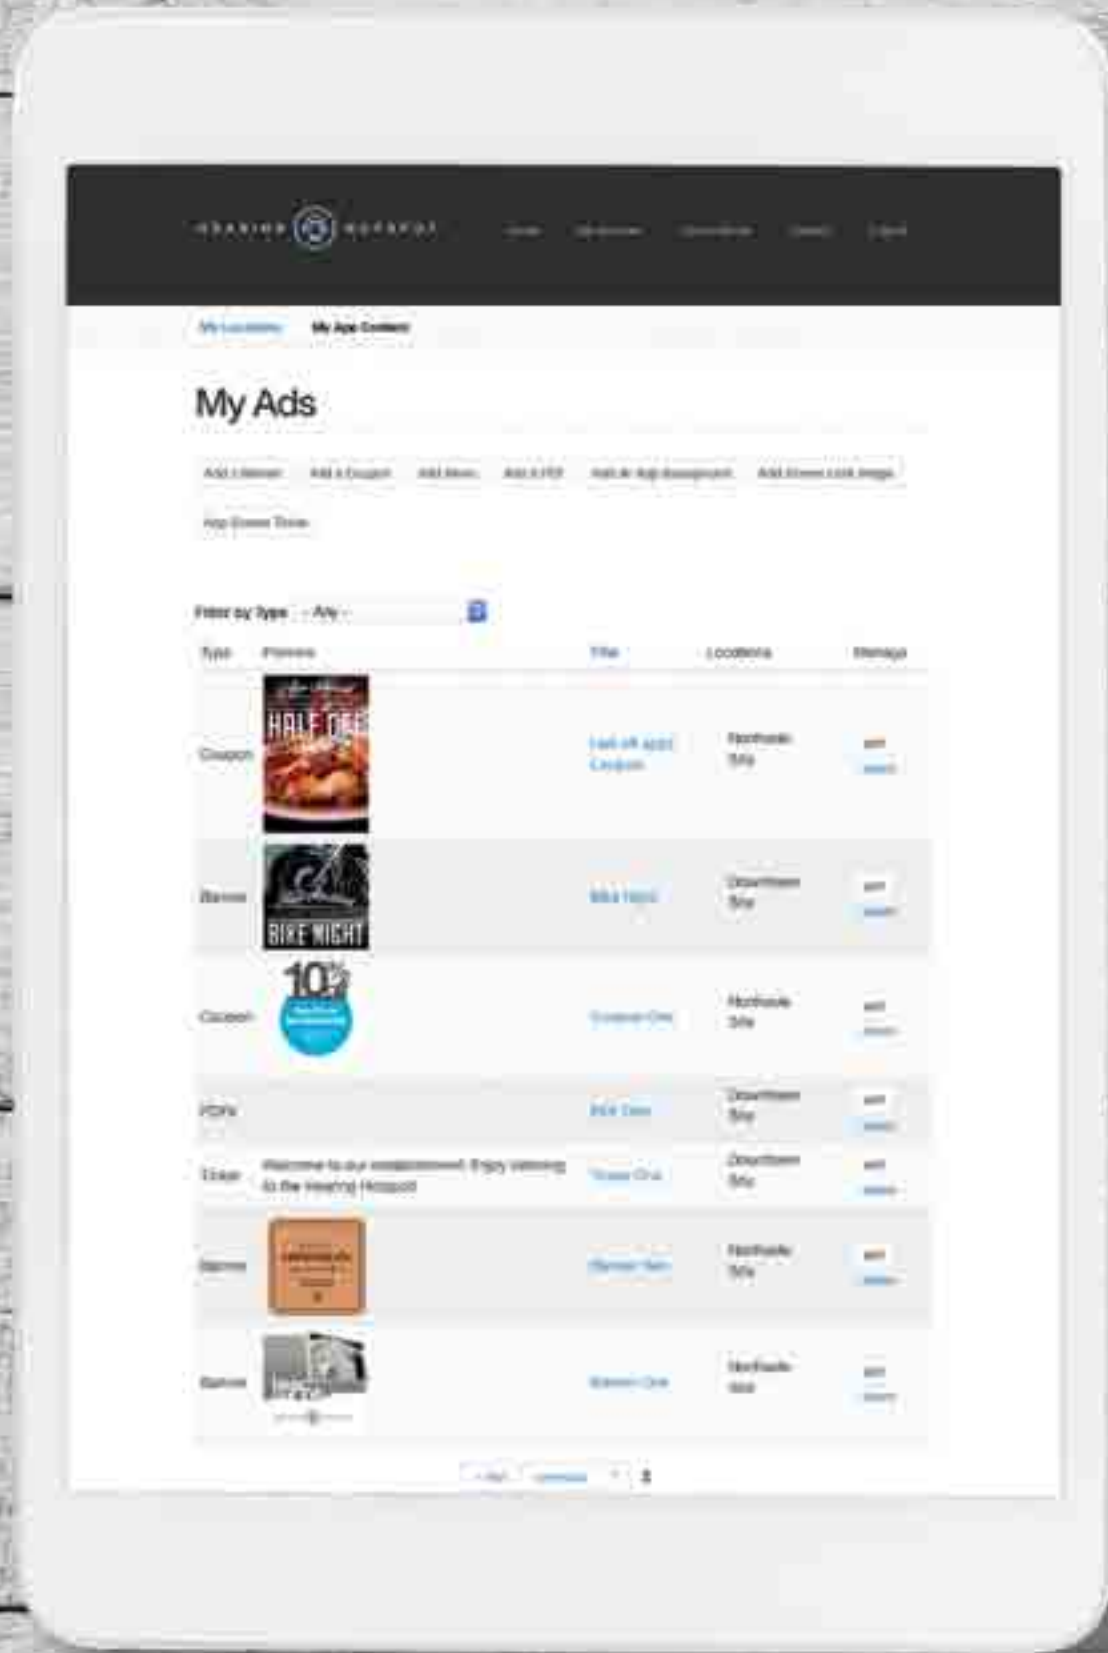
HEARING HOTSPOT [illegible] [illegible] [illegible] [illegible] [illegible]

My Locations My App Content

My Ads

Add a Banner Add a Coupon Add Menu Add a PDF Add In App Assignment Add Screen Lock Image

App Screen Ticker

Filter by Type - Any -

| Type | Preview | Title | Locations | Manage |
|---|---|---|---|---|
| Coupon | HALF OFF | Half off appz Coupon | Northside Site | edit delete |
| Banner | BIKE NIGHT | Bike Night | Downtown Site | edit delete |
| Coupon | 10% | Coupon One | Northside Site | edit delete |
| PDFs | | PDF One | Downtown Site | edit delete |
| Ticker | Welcome to our establishment. Enjoy listening to the Hearing Hotspot | Ticker One | Downtown Site | edit delete |
| Banner | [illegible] | Banner Two | Northside Site | edit delete |
| Banner | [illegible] | Banner One | Northside Site | edit delete |

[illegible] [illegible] 2